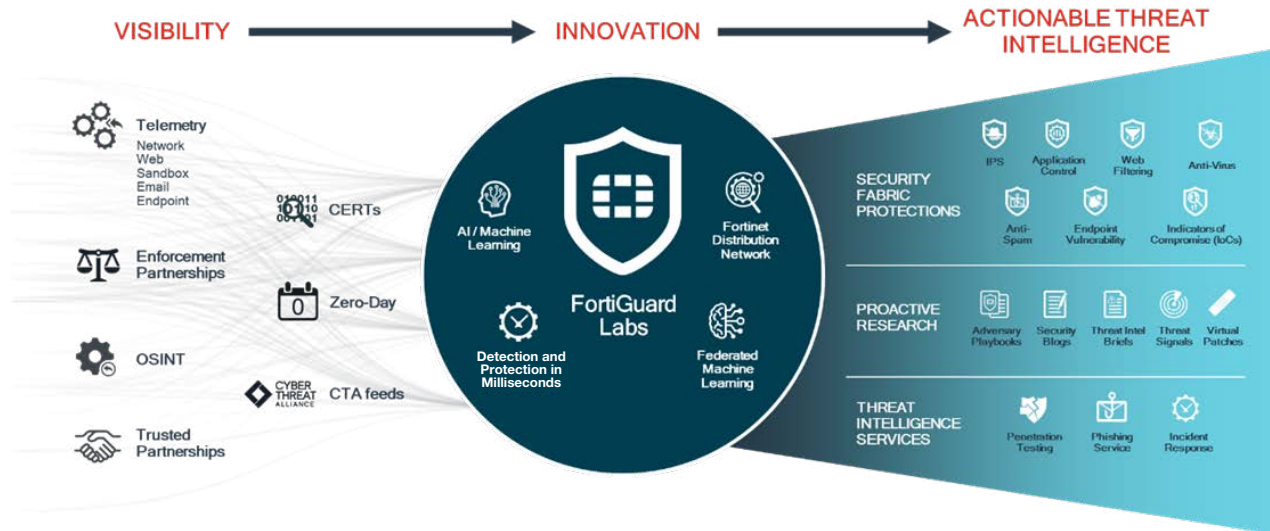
VISIBILITY

INNOVATION

ACTIONABLE THREAT INTELLIGENCE

Telemetry
Network
Web
Sandbox
Email
Endpoint

Enforcement Partnerships

OSINT

Trusted Partnerships

CERTs

0

Zero-Day

CYBER THREAT ALLIANCE

CTA feeds

AI / Machine Learning

Fortinet Distribution Network

FortiGuard Labs

Detection and Protection in Milliseconds

Federated Machine Learning

SECURITY FABRIC PROTECTIONS

IPS

Application Control

Web Filtering

Anti-Virus

Anti-Spam

Endpoint Vulnerability

Indicators of Compromise (IoCs)

PROACTIVE RESEARCH

Adversary Playbooks

Security Blogs

Threat Intel Briefs

Threat Signals

Virtual Patches

THREAT INTELLIGENCE SERVICES

Penetration Testing

Phishing Service

Incident Response